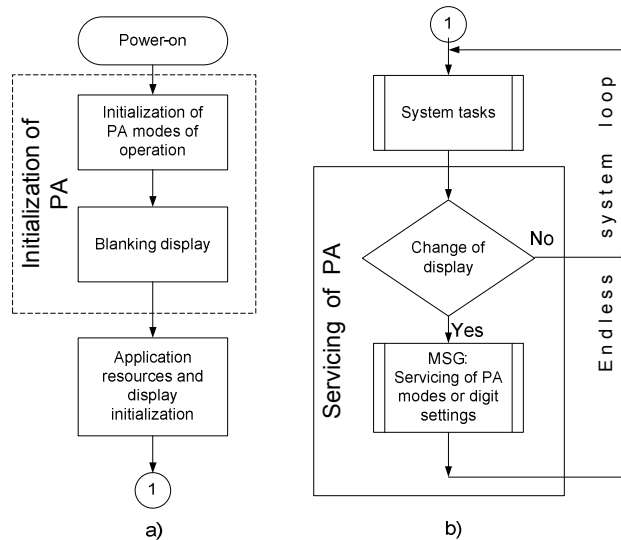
Power-on

Initialization of PA

Initialization of PA modes of operation

Blanking display

Application resources and display initialization

1

a)

1

System tasks

Servicing of PA

Change of display

No

Yes

MSG: Servicing of PA modes or digit settings

Endless system loop

b)